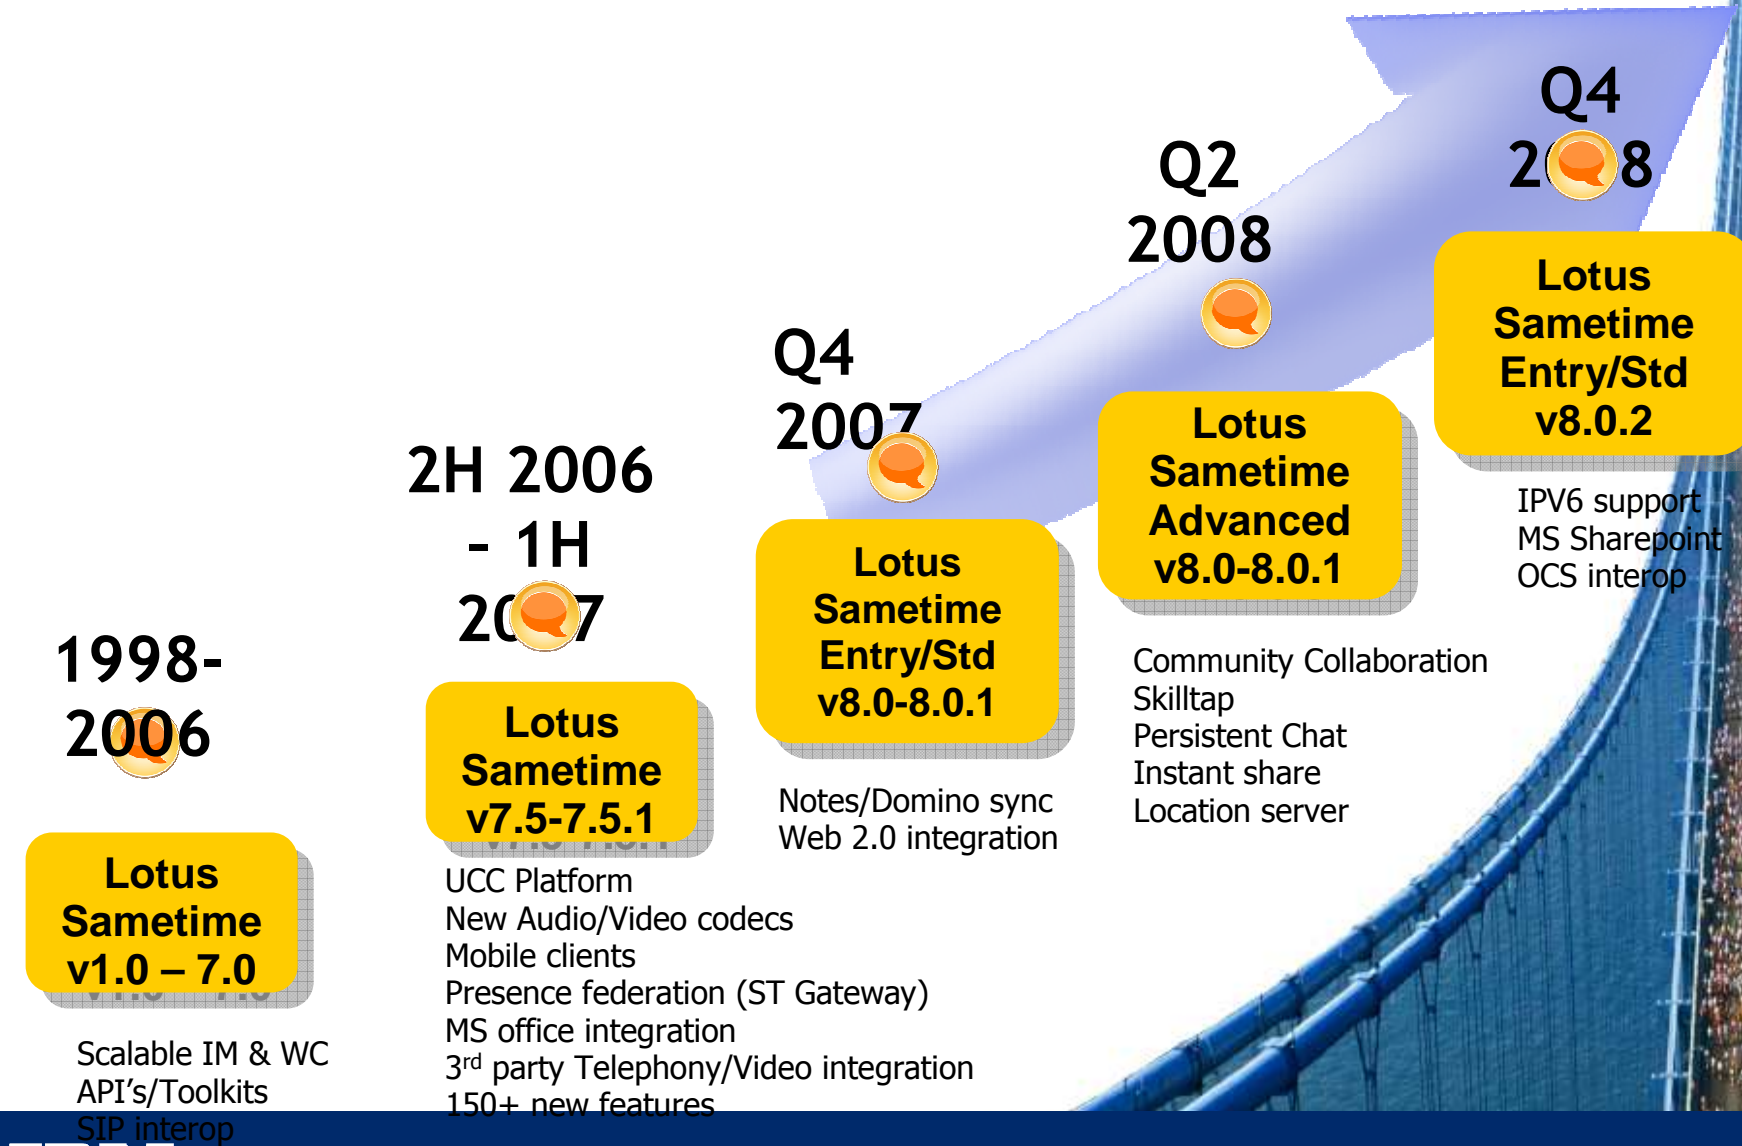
Q4
2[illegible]8

Q2
2008

Lotus Sametime Entry/Std v8.0.2

IPV6 support
MS Sharepoint
OCS interop

Q4
2007

Lotus Sametime Advanced v8.0-8.0.1

2H 2006 - 1H 20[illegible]7

Lotus Sametime Entry/Std v8.0-8.0.1

Community Collaboration
Skilltap
Persistent Chat
Instant share
Location server

1998-2006

Lotus Sametime v7.5-7.5.1

Notes/Domino sync
Web 2.0 integration

Lotus Sametime v1.0 – 7.0

UCC Platform
New Audio/Video codecs
Mobile clients
Presence federation (ST Gateway)
MS office integration
3rd party Telephony/Video integration
150+ new features

Scalable IM & WC
API's/Toolkits
SIP interop